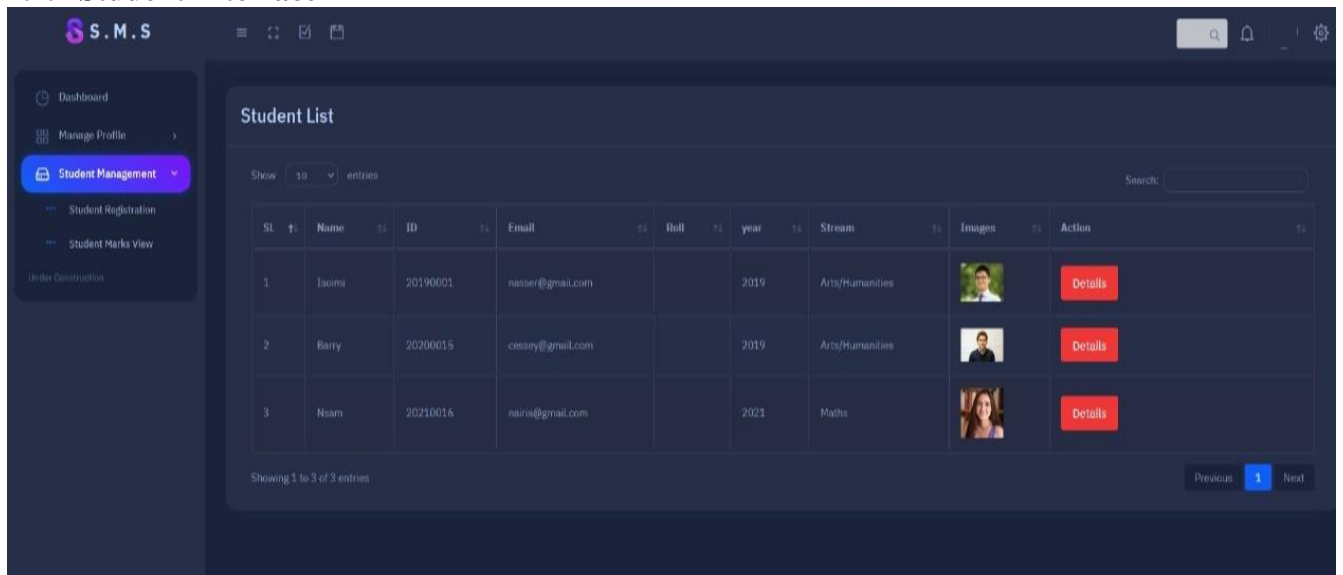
S.M.S

Dashboard
Manage Profile
Student Management
Student Registration
Student Marks View
Under Construction

Student List

Show 10 entries

Search:

| SL | Name | ID | Email | Roll | year | Stream | Images | Action |
|---|---|---|---|---|---|---|---|---|
| 1 | Isoimi | 20190001 | nasser@gmail.com | | 2019 | Arts/Humanities | | Details |
| 2 | Barry | 20200015 | cessey@gmail.com | | 2019 | Arts/Humanities | | Details |
| 3 | Nsam | 20210016 | nairia@gmail.com | | 2021 | Maths | | Details |

Showing 1 to 3 of 3 entries

Previous 1 Next